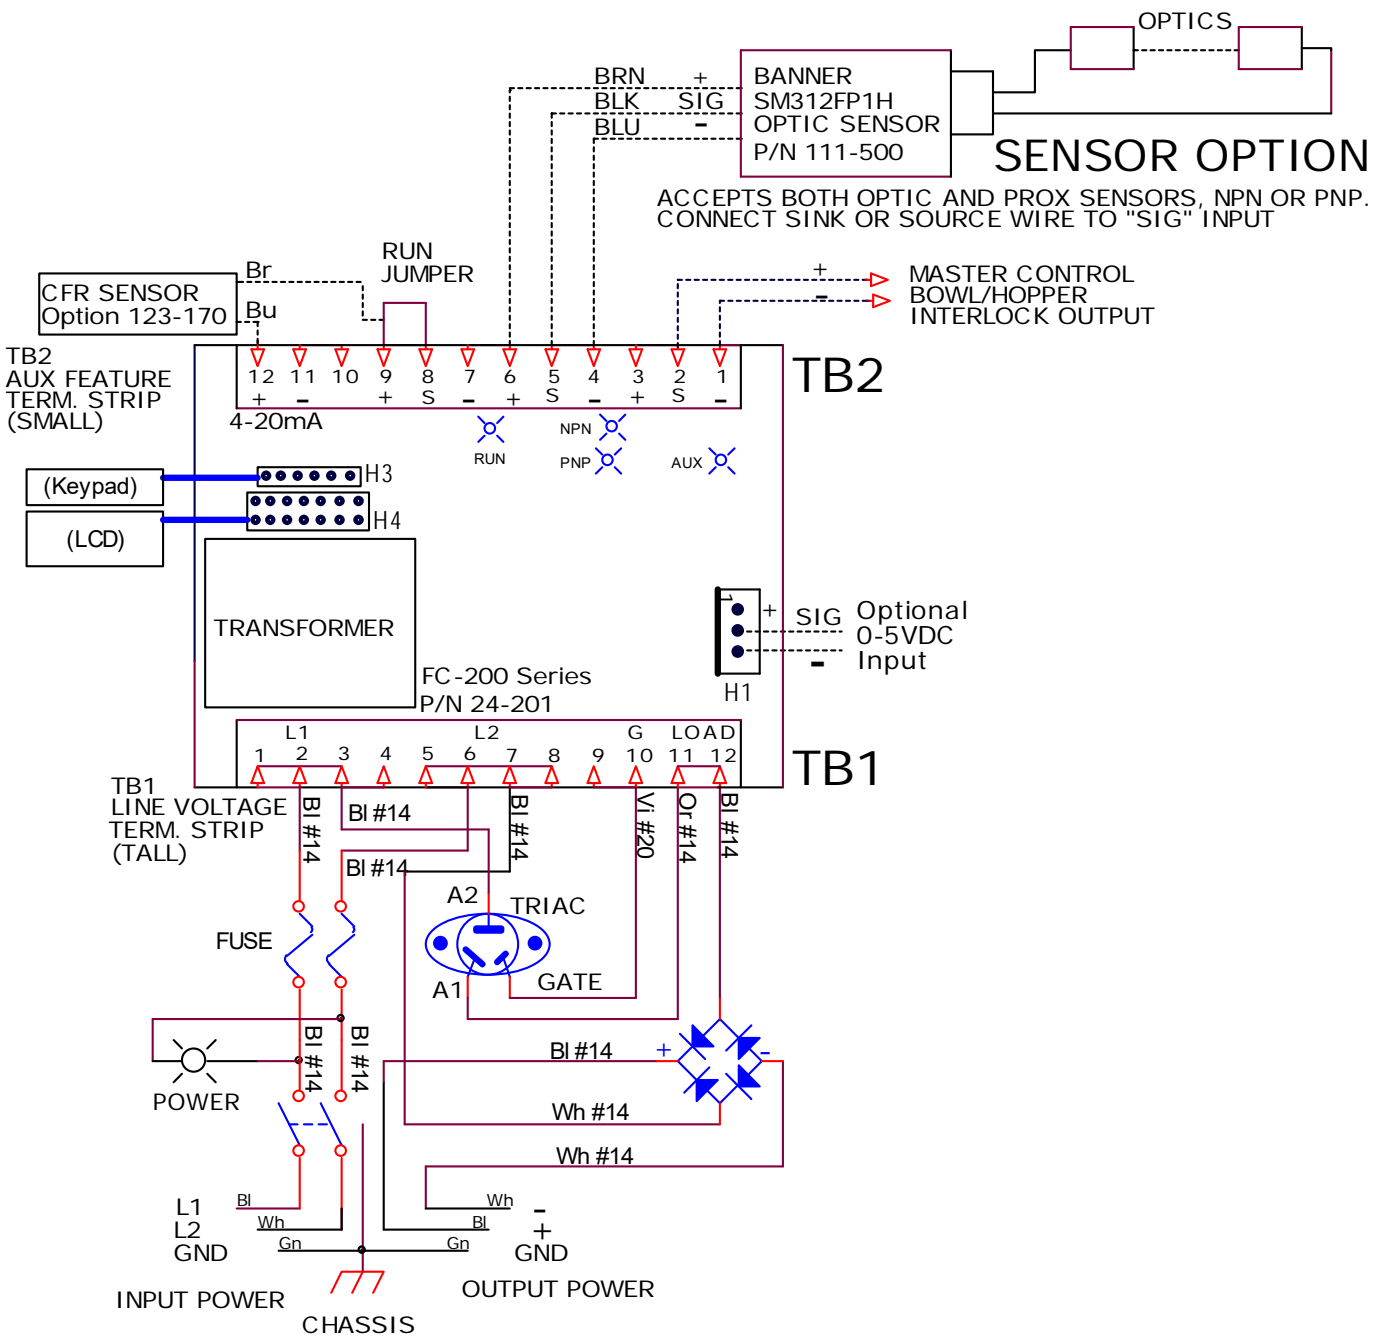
OPTICS

BRN + BANNER
BLK SIG SM312FP1H
BLU – OPTIC SENSOR
P/N 111-500

SENSOR OPTION

ACCEPTS BOTH OPTIC AND PROX SENSORS, NPN OR PNP.
CONNECT SINK OR SOURCE WIRE TO "SIG" INPUT

CFR SENSOR
Option 123-170

Br
Bu

RUN
JUMPER

+ MASTER CONTROL
– BOWL/HOPPER
INTERLOCK OUTPUT

TB2
AUX FEATURE
TERM. STRIP
(SMALL)

12 11 10 9 8 7 6 5 4 3 2 1
+ – + S – + S – + S –

TB2

4-20mA

RUN
NPN
PNP
AUX

(Keypad)
H3
(LCD)
H4

TRANSFORMER

1 +
SIG Optional
0-5VDC
– Input
H1

FC-200 Series
P/N 24-201

L1 L2 G LOAD
1 2 3 4 5 6 7 8 9 10 11 12

TB1

TB1
LINE VOLTAGE
TERM. STRIP
(TALL)

Bl #14
Bl #14
Bl #14
Bl #14
Vi #20
Or #14
Bl #14
Bl #14

A2
TRIAC

FUSE

GATE
A1

Bl #14
Bl #14

Bl #14
+ –

POWER

Wh #14

Wh #14

Bl
L1
Wh
L2
Gn
GND

Wh
–
Bl
+
Gn
GND

INPUT POWER
OUTPUT POWER
CHASSIS